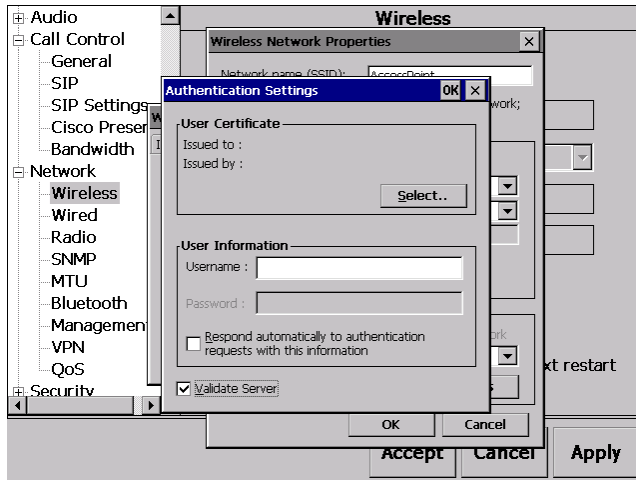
Audio
Call Control
General
SIP
SIP Settings
Cisco Preser
Bandwidth
Network
Wireless
Wired
Radio
SNMP
MTU
Bluetooth
Managemen
VPN
QoS
Security

Wireless

Wireless Network Properties
Network name (SSID): AccessPoint
work;

Authentication Settings OK ×
User Certificate
Issued to :
Issued by :
Select..

User Information
Username :
Password :
Respond automatically to authentication requests with this information

Validate Server

OK Cancel

xt restart

Accept Cancel Apply